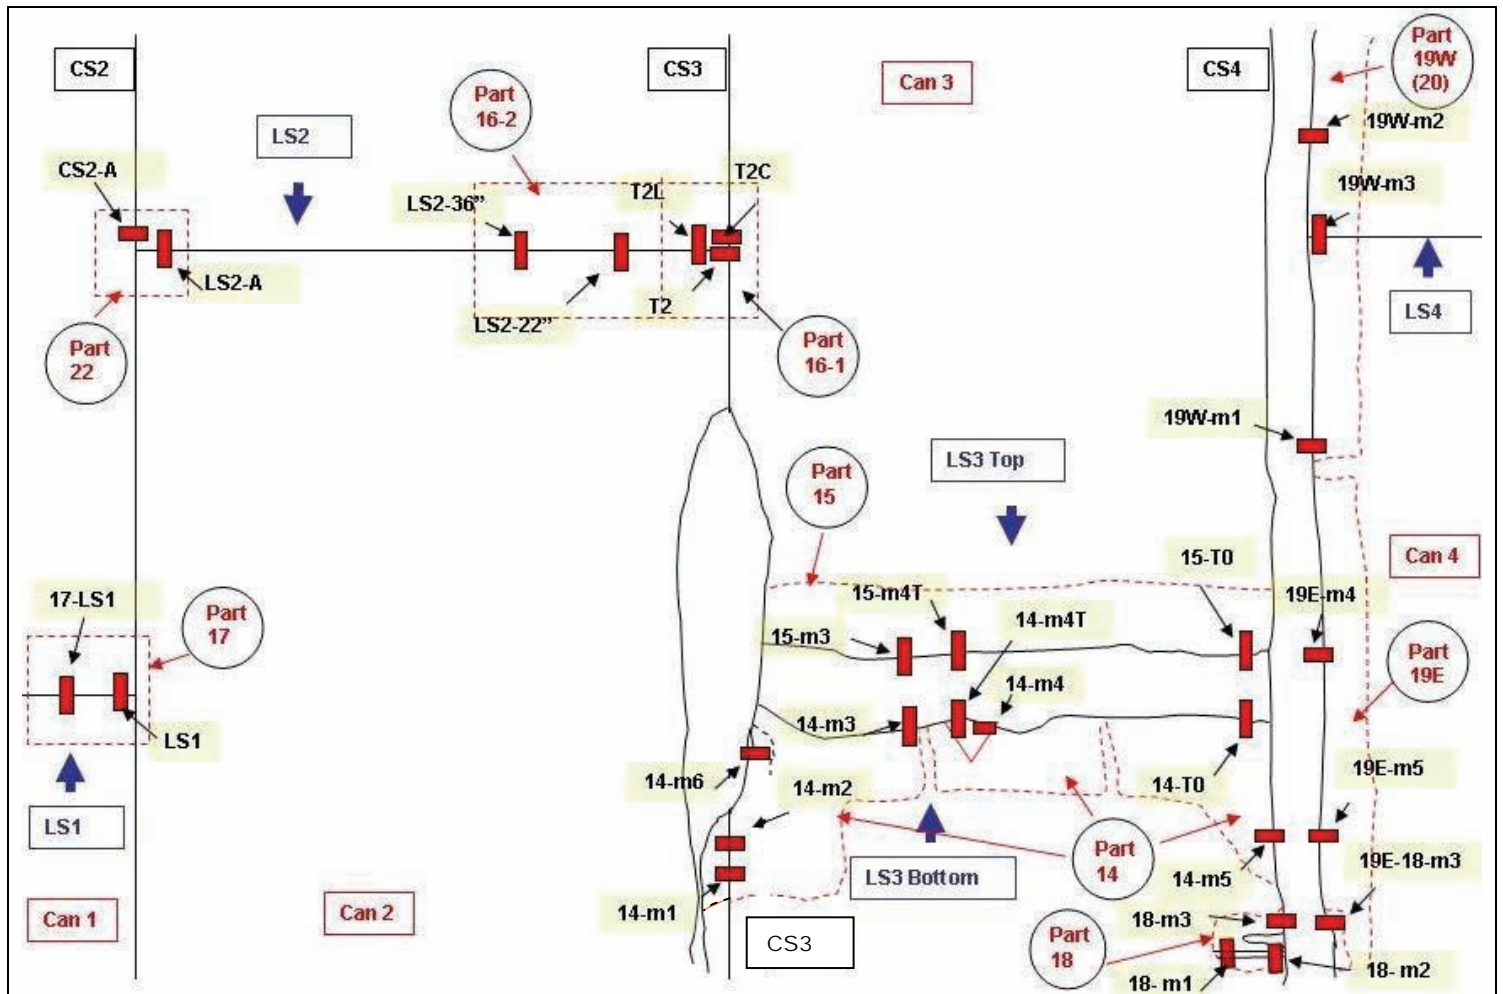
CS2
LS2
Part 16-2
CS3
Can 3
CS4
Part 19W (20)
19W-m2
19W-m3
CS2-A
LS2-36"
T2L
T2C
LS2-A
T2
LS2-22"
LS4
Part 22
Part 16-1
19W-m1
LS3 Top
Part 15
15-T0
Can 4
17-LS1
Part 17
15-m4T
19E-m4
14-m4T
15-m3
Part 19E
14-m4
LS1
14-m3
14-m6
19E-m5
14-m2
14-T0
LS1
Part 14
LS3 Bottom
19E-18-m3
14-m5
Can 1
Can 2
14-m1
CS3
18-m3
Part 18
18- m1
18- m2